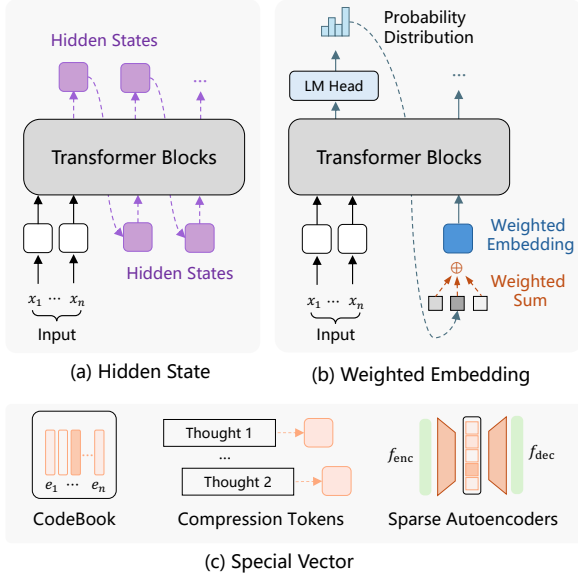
Hidden States

...

Transformer Blocks

Hidden States

$x_1$ ... $x_n$

Input

(a) Hidden State

Probability Distribution

LM Head

...

Transformer Blocks

Weighted Embedding

$\oplus$

Weighted Sum

$x_1$ ... $x_n$

Input

(b) Weighted Embedding

$e_1$ ... $e_n$

CodeBook

Thought 1

...

Thought 2

Compression Tokens

$f_{\text{enc}}$

$f_{\text{dec}}$

Sparse Autoencoders

(c) Special Vector